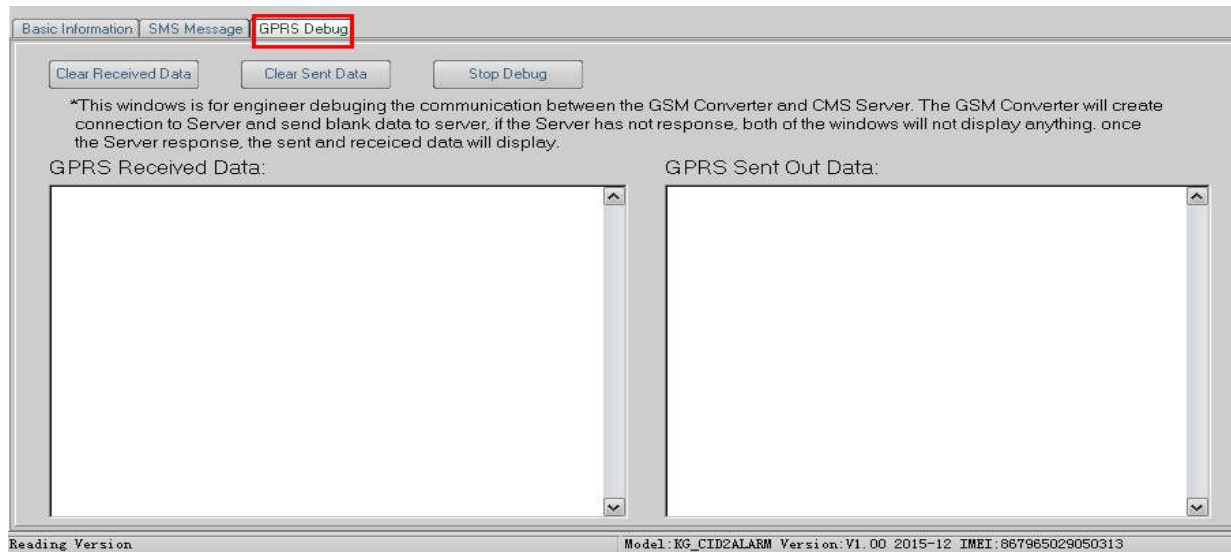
Basic Information | SMS Message | GPRS Debug

Clear Received Data
Clear Sent Data
Stop Debug

*This windows is for engineer debuging the communication between the GSM Converter and CMS Server. The GSM Converter will create connection to Server and send blank data to server, if the Server has not response, both of the windows will not display anything. once the Server response, the sent and receiced data will display.

GPRS Received Data:

GPRS Sent Out Data:

Reading Version

Model:KG_CID2ALARM Version:V1.00 2015-12 IMEI:867965029050313